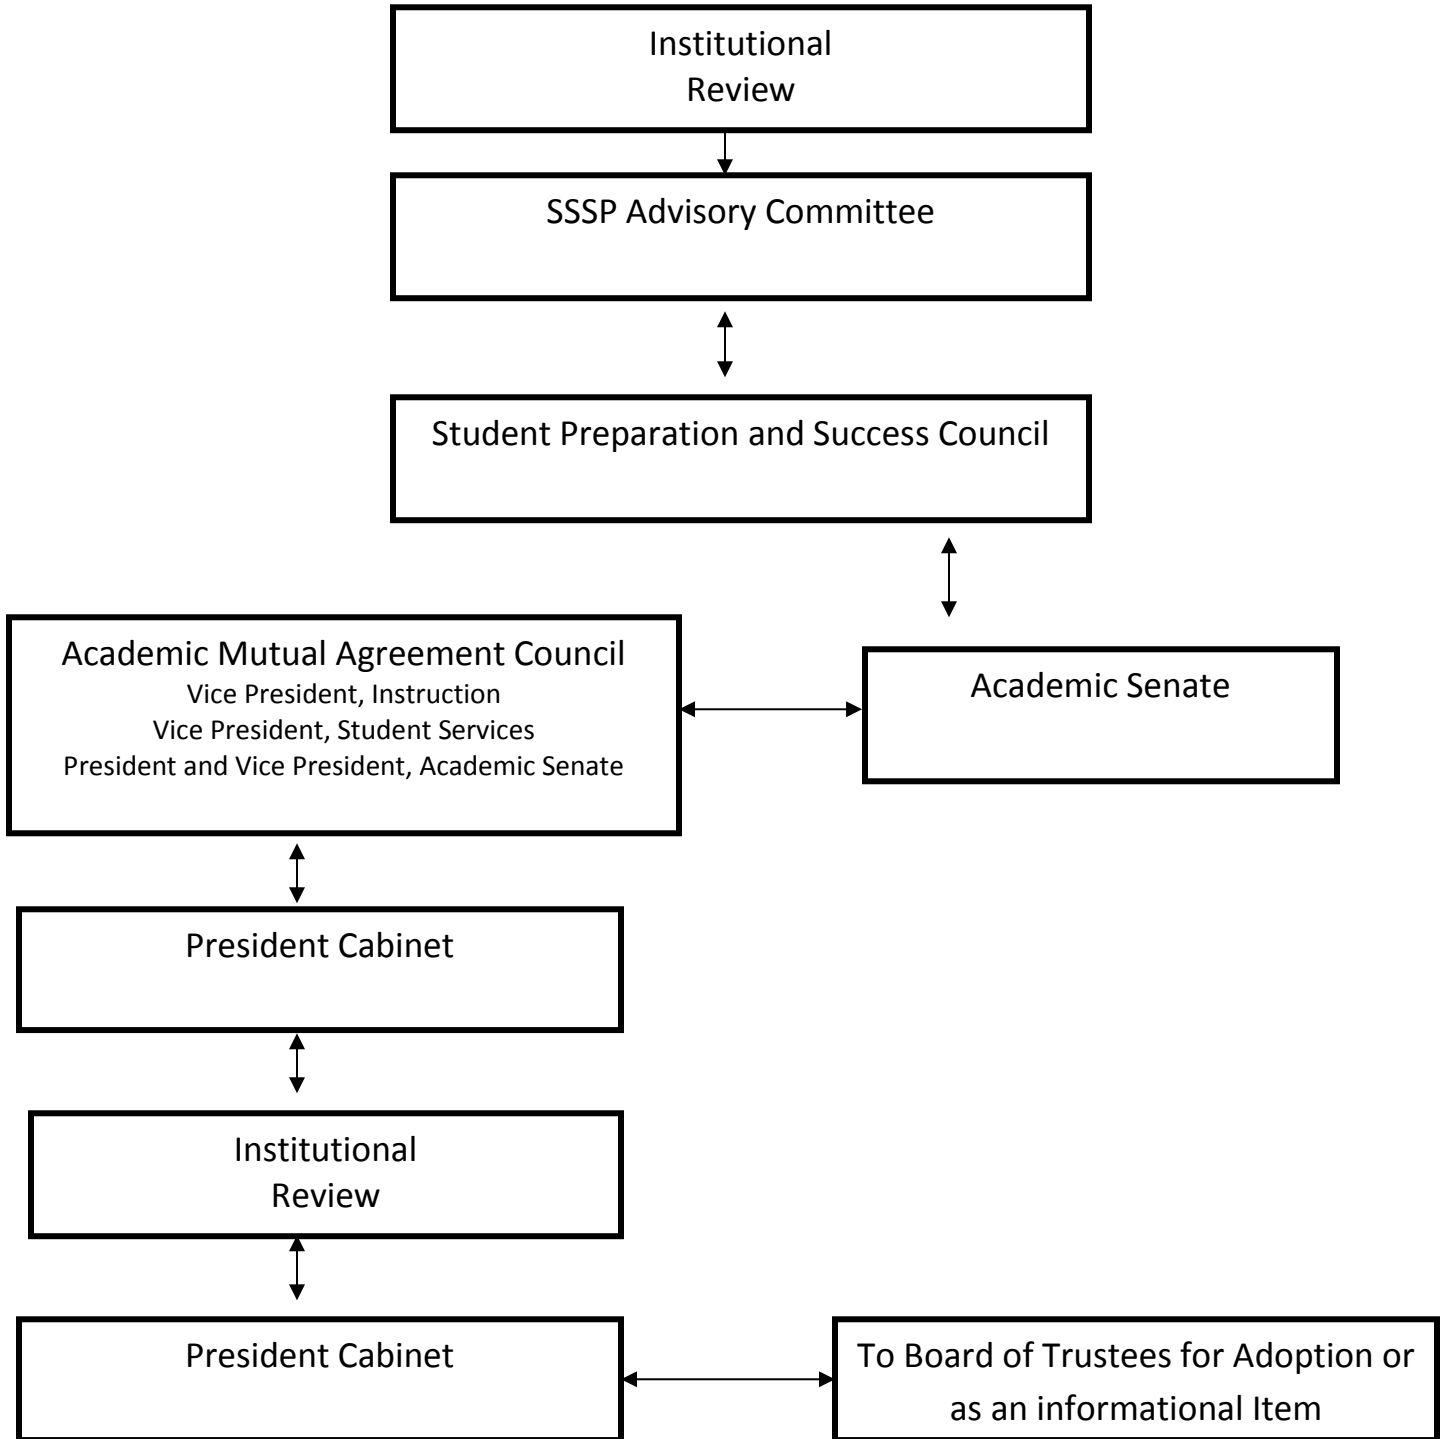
Institutional
Review

SSSP Advisory Committee

Student Preparation and Success Council

Academic Mutual Agreement Council
Vice President, Instruction
Vice President, Student Services
President and Vice President, Academic Senate

Academic Senate

President Cabinet

Institutional
Review

President Cabinet

To Board of Trustees for Adoption or as an informational Item